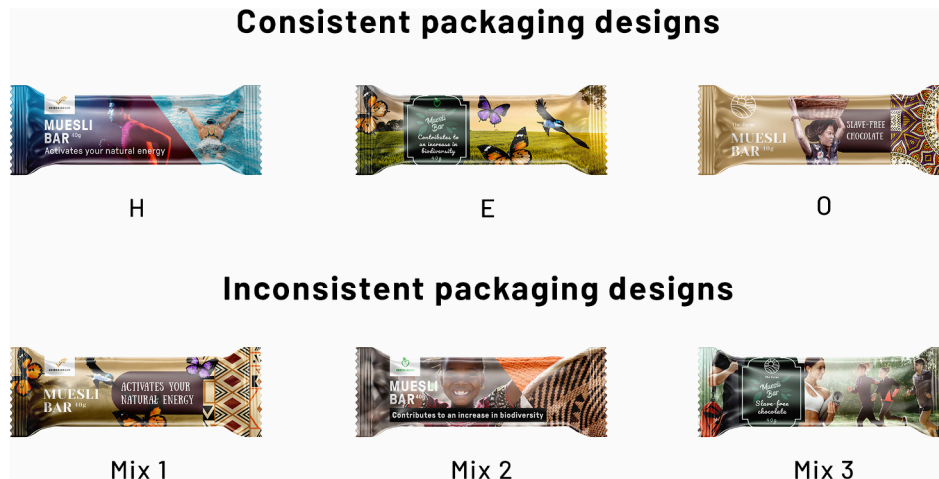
Consistent packaging designs

MUESLI BAR 40g
Activates your natural energy

H

Muesli Bar
Contributes to an increase in biodiversity
40g

E

MUESLI BAR 40g
SLAVE-FREE CHOCOLATE

O

Inconsistent packaging designs

MUESLI BAR 40g
ACTIVATES YOUR NATURAL ENERGY

Mix 1

MUESLI BAR 40g
Contributes to an increase in biodiversity

Mix 2

Muesli Bar
Slave-free chocolate
40g

Mix 3